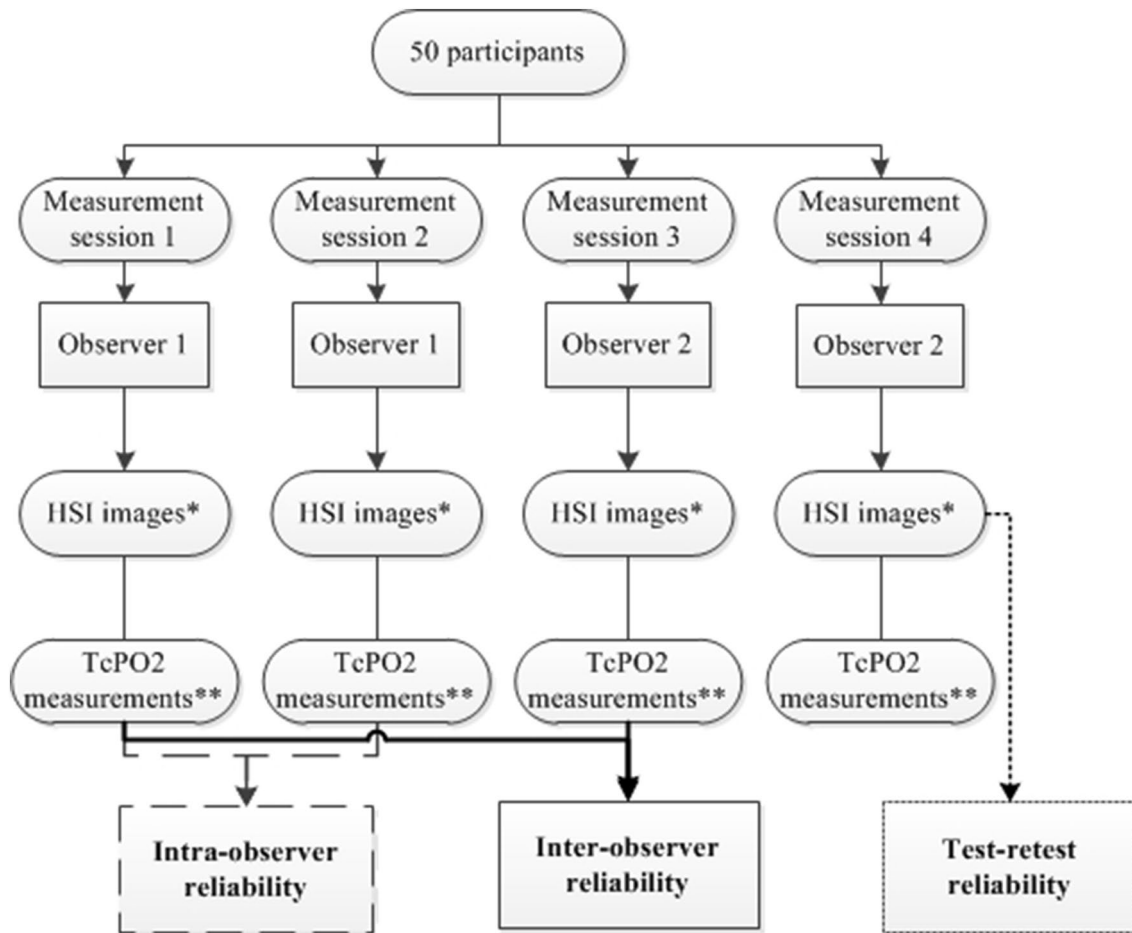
50 participants

Measurement session 1

Measurement session 2

Measurement session 3

Measurement session 4

Observer 1

Observer 1

Observer 2

Observer 2

HSI images*

HSI images*

HSI images*

HSI images*

TcPO2 measurements**

TcPO2 measurements**

TcPO2 measurements**

TcPO2 measurements**

Intra-observer reliability

Inter-observer reliability

Test-retest reliability